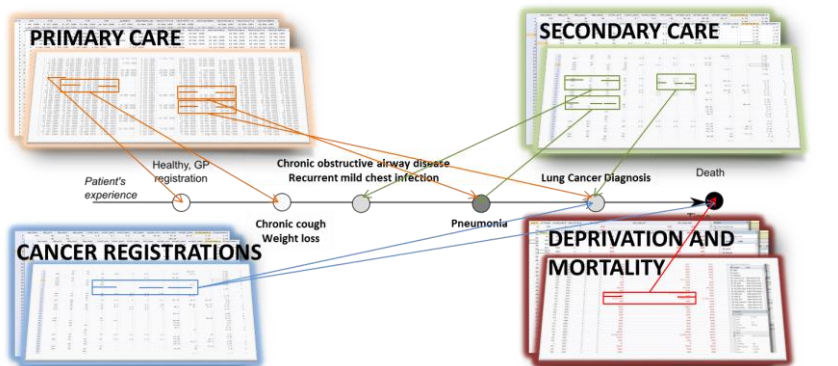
PRIMARY CARE

SECONDARY CARE

Healthy, GP registration

Chronic obstructive airway disease
Recurrent mild chest infection

Lung Cancer Diagnosis

Death

Patient's experience

Chronic cough
Weight loss

Pneumonia

CANCER REGISTRATIONS

DEPRIVATION AND MORTALITY